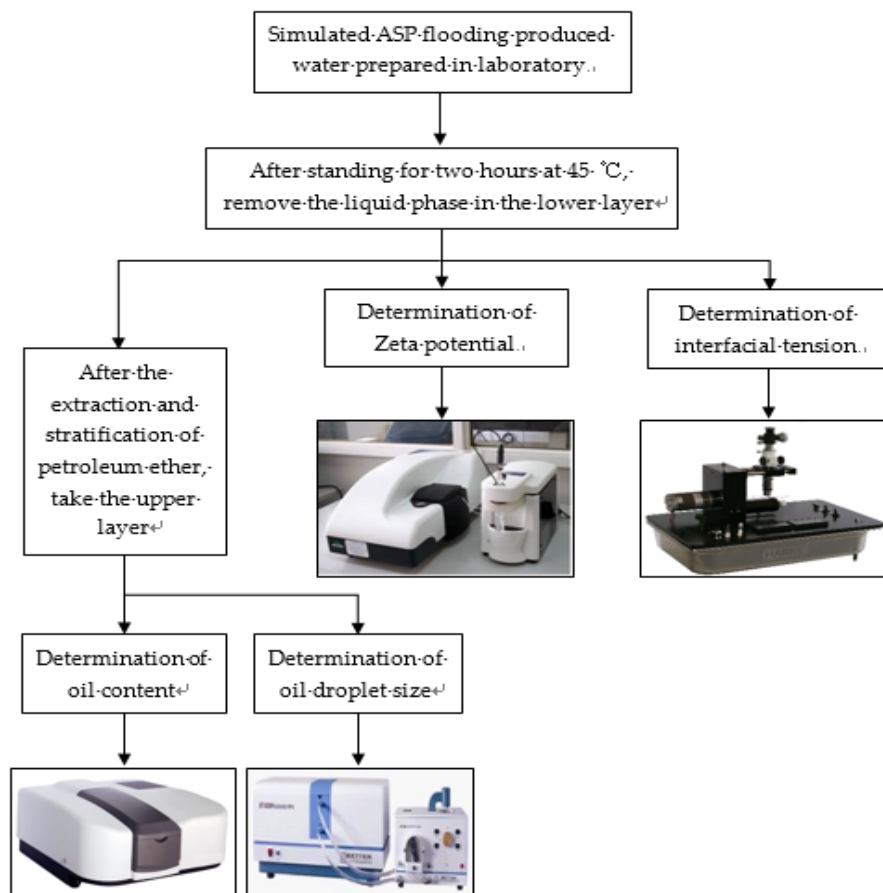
Simulated·ASP·flooding·produced·water·prepared·in·laboratory.

After·standing·for·two·hours·at·45·°C,·remove·the·liquid·phase·in·the·lower·layer↵

After·the·extraction·and·stratification·of·petroleum·ether,·take·the·upper·layer↵

Determination·of·Zeta·potential.

Determination·of·interfacial·tension.

Determination·of·oil·content↵

Determination·of·oil·droplet·size↵